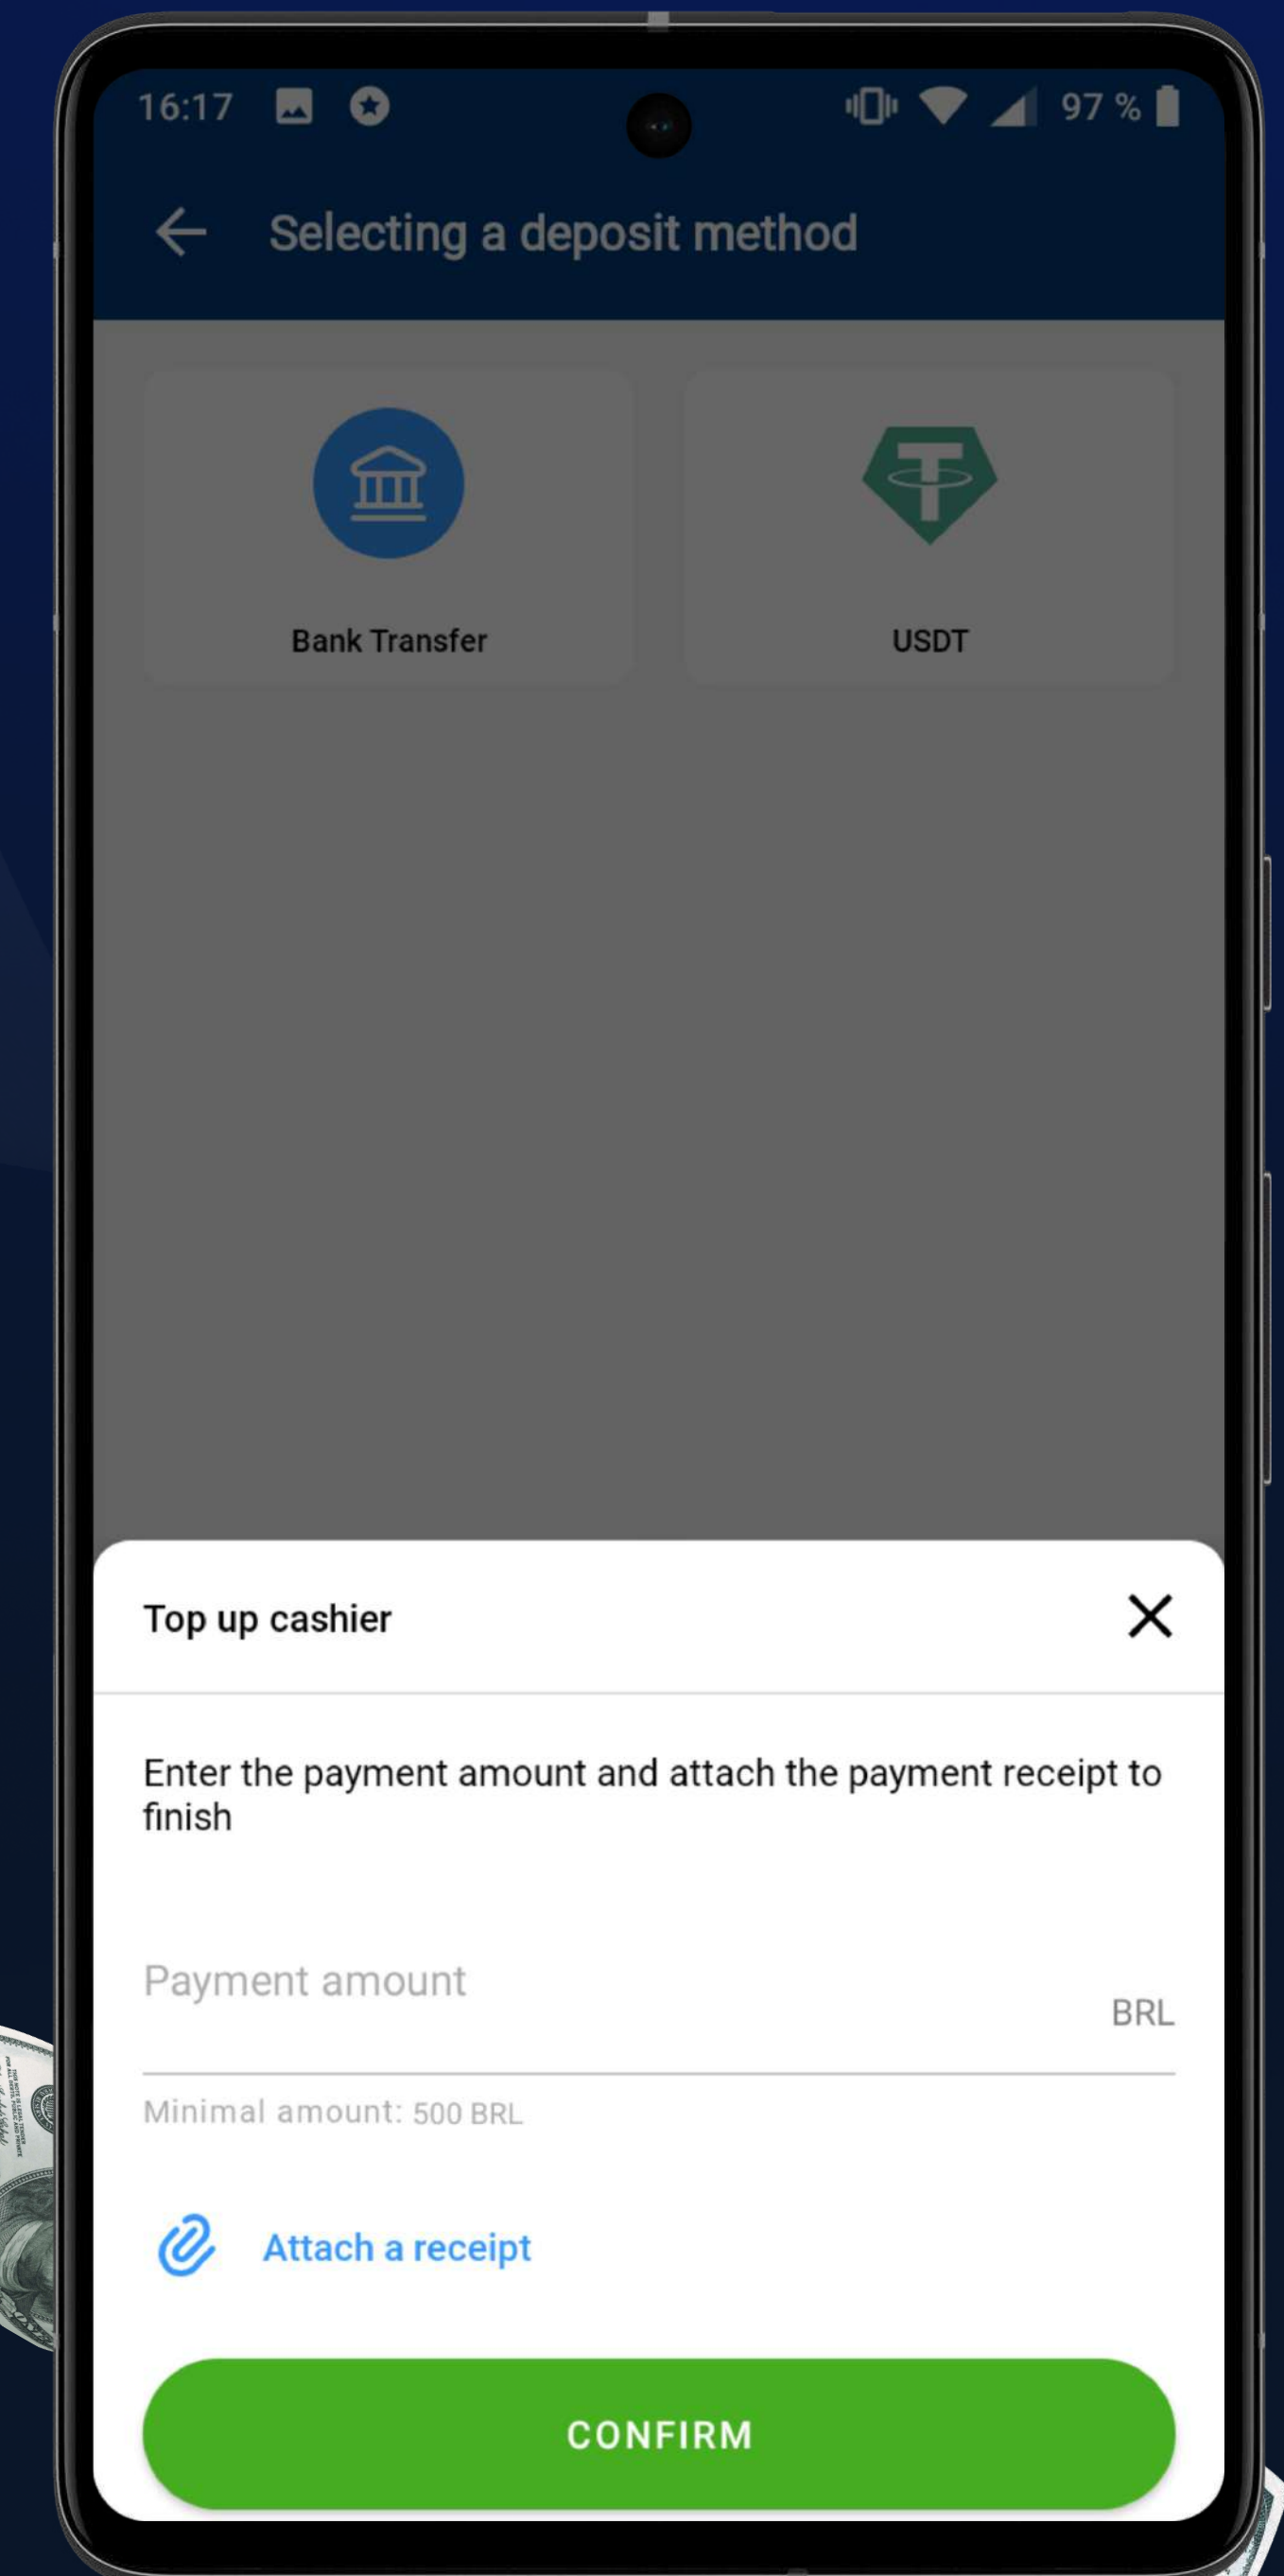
16:17 97 %

Selecting a deposit method

Bank Transfer

USDT

Top up cashier

Enter the payment amount and attach the payment receipt to finish

Payment amount

BRL

Minimal amount: 500 BRL

Attach a receipt

CONFIRM